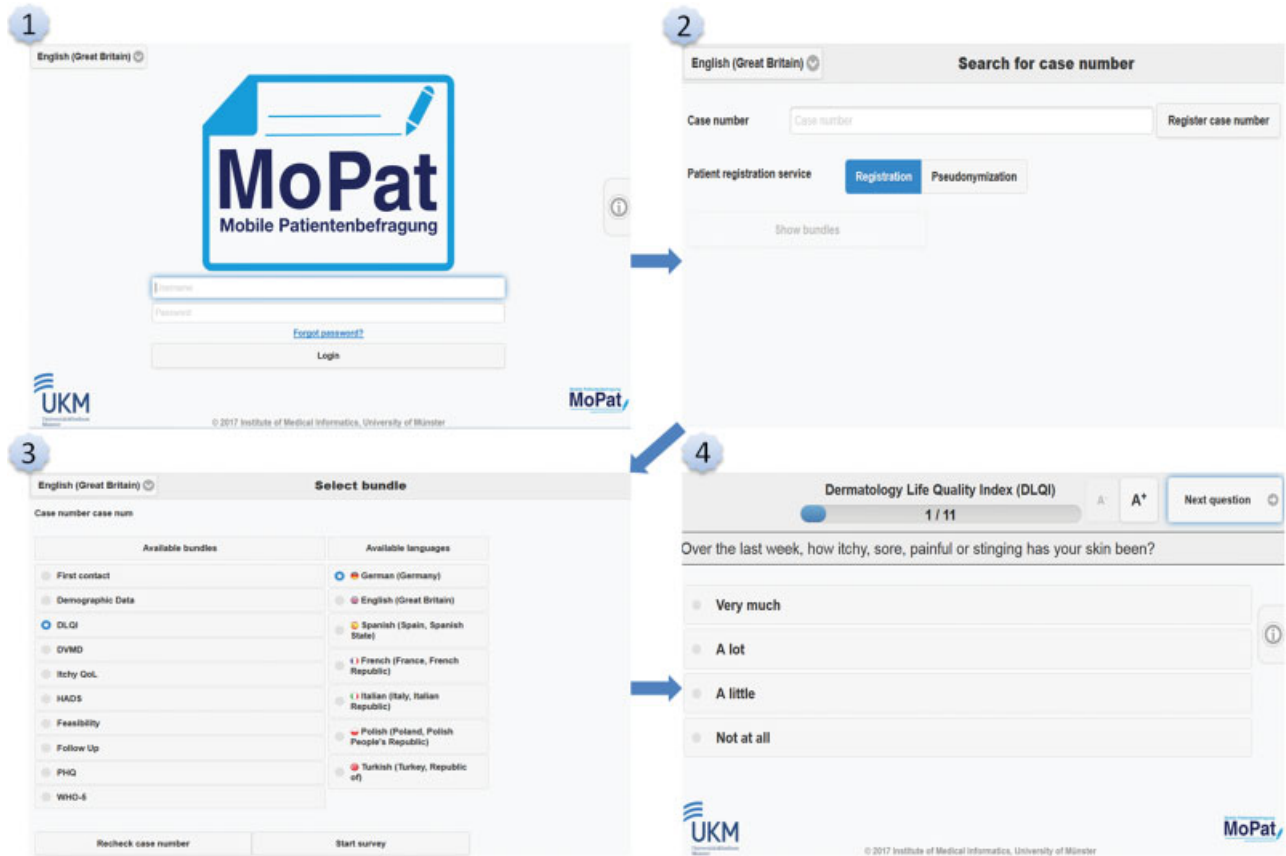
1

English (Great Britain)

MoPat
Mobile Patientenbefragung

Username

Password

Forgot password?

Login

UKM

© 2017 Institute of Medical Informatics, University of Münster

MoPat

2

English (Great Britain)

Search for case number

Case number

Case number

Register case number

Patient registration service

Registration

Pseudonymization

Show bundles

3

English (Great Britain)

Select bundle

Case number case num

| Available bundles | Available languages |
|---|---|
| First contact | German (Germany) |
| Demographic Data | English (Great Britain) |
| DLQI | Spanish (Spain, Spanish State) |
| DVMD | French (France, French Republic) |
| Itchy QoL | Italian (Italy, Italian Republic) |
| HADS | Polish (Poland, Polish People's Republic) |
| Feasibility | Turkish (Turkey, Republic of) |
| Follow Up | |
| PHQ | |
| WHO-5 | |

Recheck case number

Start survey

4

Dermatology Life Quality Index (DLQI)

1 / 11

A

A+

Next question

Over the last week, how itchy, sore, painful or stinging has your skin been?

Very much

A lot

A little

Not at all

UKM

© 2017 Institute of Medical Informatics, University of Münster

MoPat